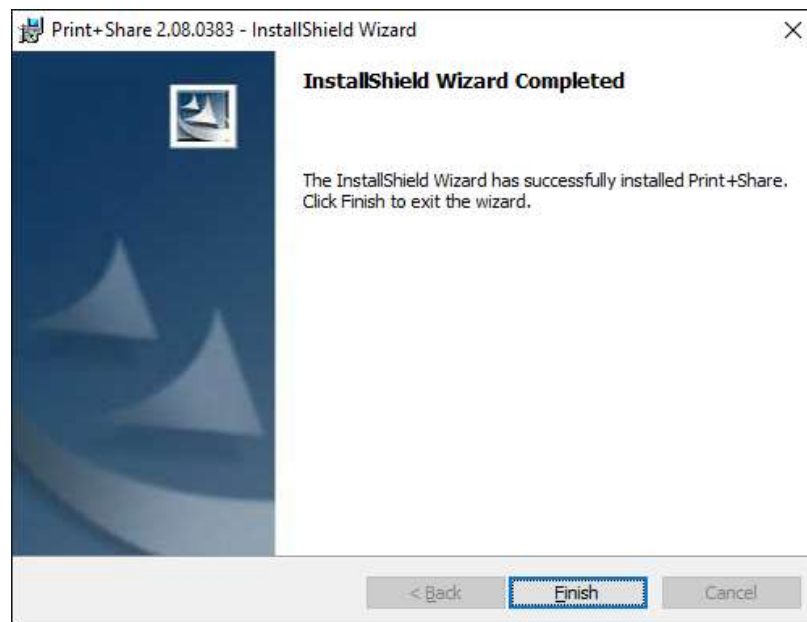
Print+Share 2.08.0383 - InstallShield Wizard

×

InstallShield Wizard Completed

The InstallShield Wizard has successfully installed Print+Share. Click Finish to exit the wizard.

< Back

Finish

Cancel